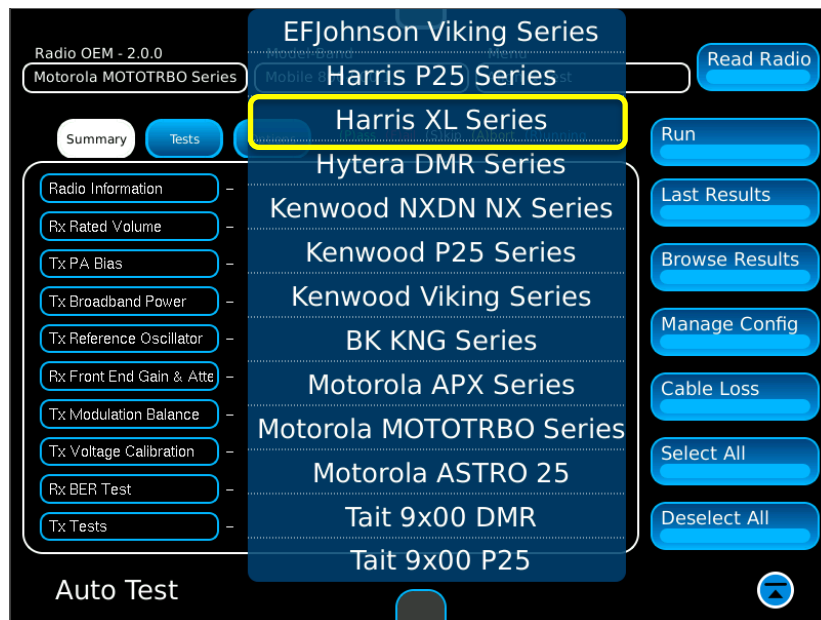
Radio OEM - 2.0.0

Motorola MOTOTRBO Series

Mobile &

Read Radio

EFJohnson Viking Series
Harris P25 Series
Harris XL Series
Hytera DMR Series
Kenwood NXDN NX Series
Kenwood P25 Series
Kenwood Viking Series
BK KNG Series
Motorola APX Series
Motorola MOTOTRBO Series
Motorola ASTRO 25
Tait 9x00 DMR
Tait 9x00 P25

Summary

Tests

Run

Last Results

Browse Results

Manage Config

Cable Loss

Select All

Deselect All

Radio Information –
Rx Rated Volume –
Tx PA Bias –
Tx Broadband Power –
Tx Reference Oscillator –
Rx Front End Gain & Atte –
Tx Modulation Balance –
Tx Voltage Calibration –
Rx BER Test –
Tx Tests –

Auto Test